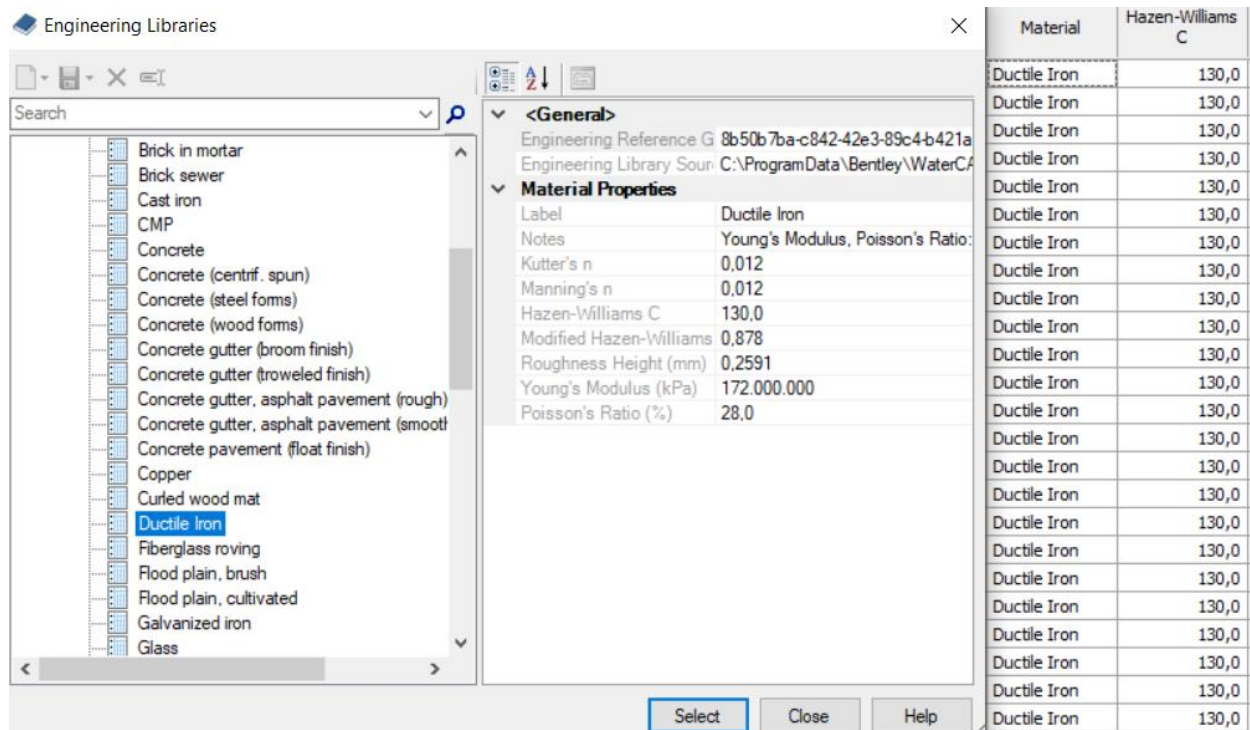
Engineering Libraries

Search

Brick in mortar
Brick sewer
Cast iron
CMP
Concrete
Concrete (centrif. spun)
Concrete (steel forms)
Concrete (wood forms)
Concrete gutter (broom finish)
Concrete gutter (troweled finish)
Concrete gutter, asphalt pavement (rough)
Concrete gutter, asphalt pavement (smootl
Concrete pavement (float finish)
Copper
Curled wood mat
Ductile Iron
Fiberglass roving
Flood plain, brush
Flood plain, cultivated
Galvanized iron
Glass

| <General> | |
|---|---|
| Engineering Reference G | 8b50b7ba-c842-42e3-89c4-b421a |
| Engineering Library Sour | C:\ProgramData\Bentley\WaterCA |
| **Material Properties** | |
| Label | Ductile Iron |
| Notes | Young's Modulus, Poisson's Ratio: |
| Kutter's n | 0,012 |
| Manning's n | 0,012 |
| Hazen-Williams C | 130,0 |
| Modified Hazen-Williams | 0,878 |
| Roughness Height (mm) | 0,2591 |
| Young's Modulus (kPa) | 172.000.000 |
| Poisson's Ratio (%) | 28,0 |

Select Close Help

| Material | Hazen-Williams C |
|---|---|
| Ductile Iron | 130,0 |
| Ductile Iron | 130,0 |
| Ductile Iron | 130,0 |
| Ductile Iron | 130,0 |
| Ductile Iron | 130,0 |
| Ductile Iron | 130,0 |
| Ductile Iron | 130,0 |
| Ductile Iron | 130,0 |
| Ductile Iron | 130,0 |
| Ductile Iron | 130,0 |
| Ductile Iron | 130,0 |
| Ductile Iron | 130,0 |
| Ductile Iron | 130,0 |
| Ductile Iron | 130,0 |
| Ductile Iron | 130,0 |
| Ductile Iron | 130,0 |
| Ductile Iron | 130,0 |
| Ductile Iron | 130,0 |
| Ductile Iron | 130,0 |
| Ductile Iron | 130,0 |
| Ductile Iron | 130,0 |
| Ductile Iron | 130,0 |
| Ductile Iron | 130,0 |
| Ductile Iron | 130,0 |
| Ductile Iron | 130,0 |
| Ductile Iron | 130,0 |